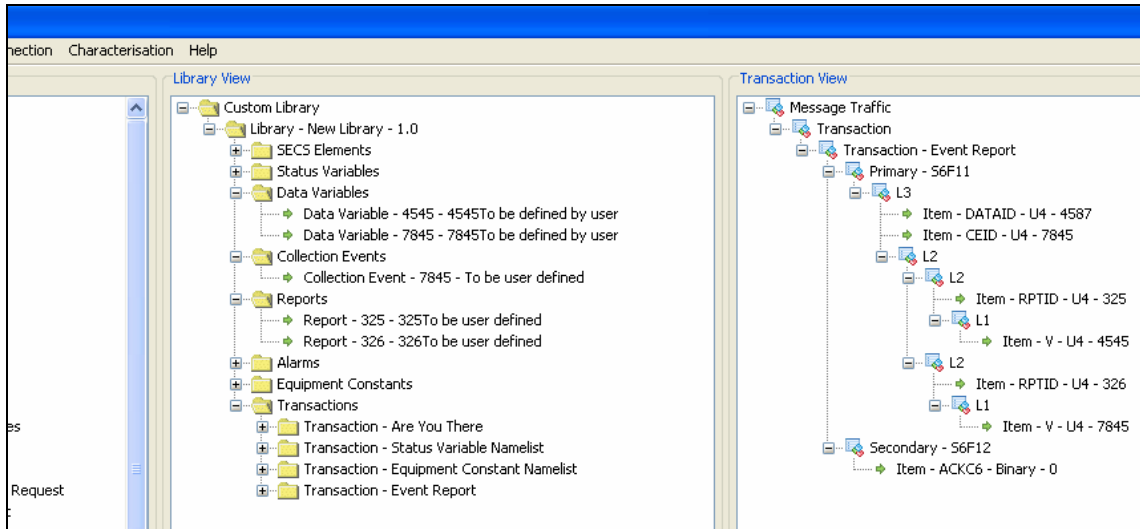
nection Characterisation Help

Library View

Custom Library
Library - New Library - 1.0
SECS Elements
Status Variables
Data Variables
Data Variable - 4545 - 4545To be defined by user
Data Variable - 7845 - 7845To be defined by user
Collection Events
Collection Event - 7845 - To be user defined
Reports
Report - 325 - 325To be user defined
Report - 326 - 326To be user defined
Alarms
Equipment Constants
Transactions
Transaction - Are You There
Transaction - Status Variable Namelist
Transaction - Equipment Constant Namelist
Transaction - Event Report

Transaction View

Message Traffic
Transaction
Transaction - Event Report
Primary - S6F11
L3
Item - DATAID - U4 - 4587
Item - CEID - U4 - 7845
L2
L2
Item - RPTID - U4 - 325
L1
Item - V - U4 - 4545
L2
Item - RPTID - U4 - 326
L1
Item - V - U4 - 7845
Secondary - S6F12
Item - ACKC6 - Binary - 0

es

Request